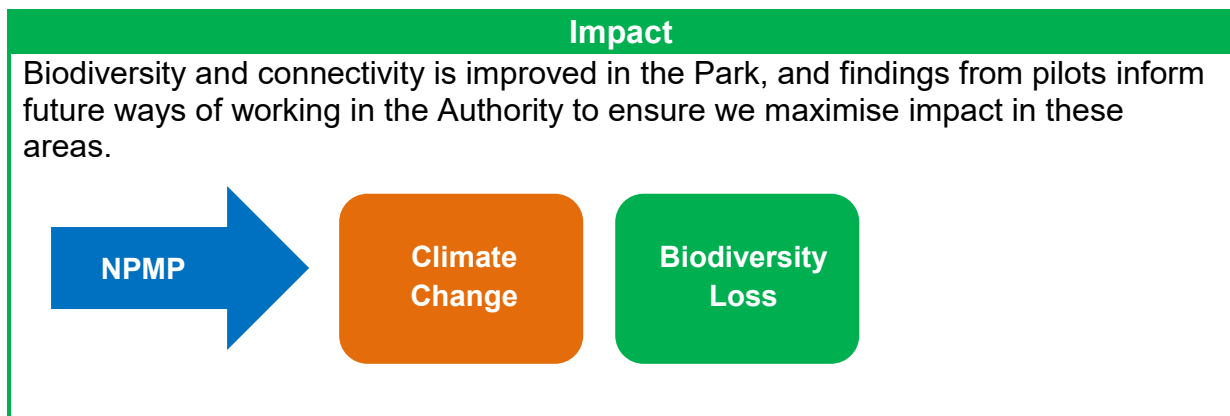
Impact

Biodiversity and connectivity is improved in the Park, and findings from pilots inform future ways of working in the Authority to ensure we maximise impact in these areas.

NPMP

Climate Change

Biodiversity Loss